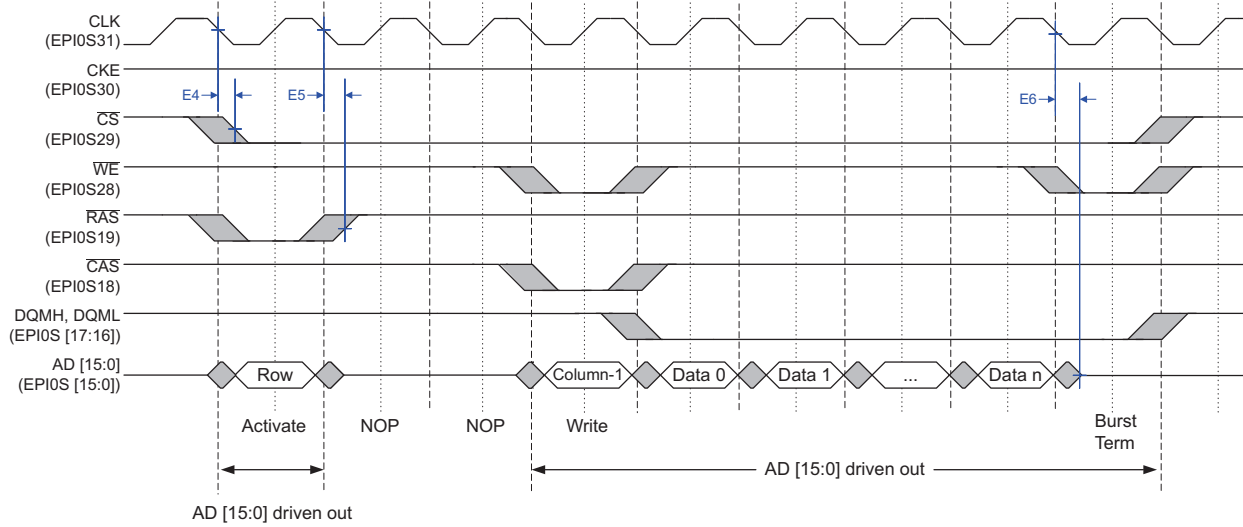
CLK
(EPI0S31)

CKE
(EPI0S30)

E4

E5

E6

$\overline{CS}$
(EPI0S29)

$\overline{WE}$
(EPI0S28)

$\overline{RAS}$
(EPI0S19)

$\overline{CAS}$
(EPI0S18)

DQMH, DQML
(EPI0S [17:16])

AD [15:0]
(EPI0S [15:0])

Row

Column-1

Data 0

Data 1

...

Data n

Activate

NOP

NOP

Write

Burst
Term

AD [15:0] driven out

AD [15:0] driven out